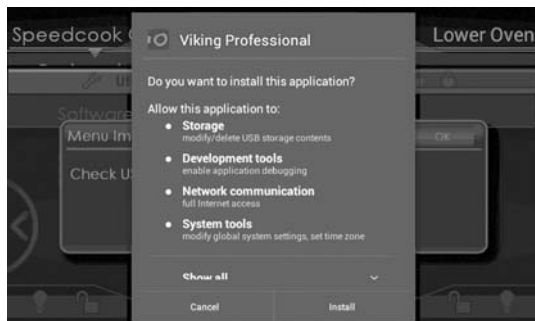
Speedcook

Lower Oven

Software

Menu Im

Check U

OK

Viking Professional

Do you want to install this application?

Allow this application to:

• Storage
modify/delete USB storage contents

• Development tools
enable application debugging

• Network communication
full Internet access

• System tools
modify global system settings, set time zone

Show all

Cancel

Install